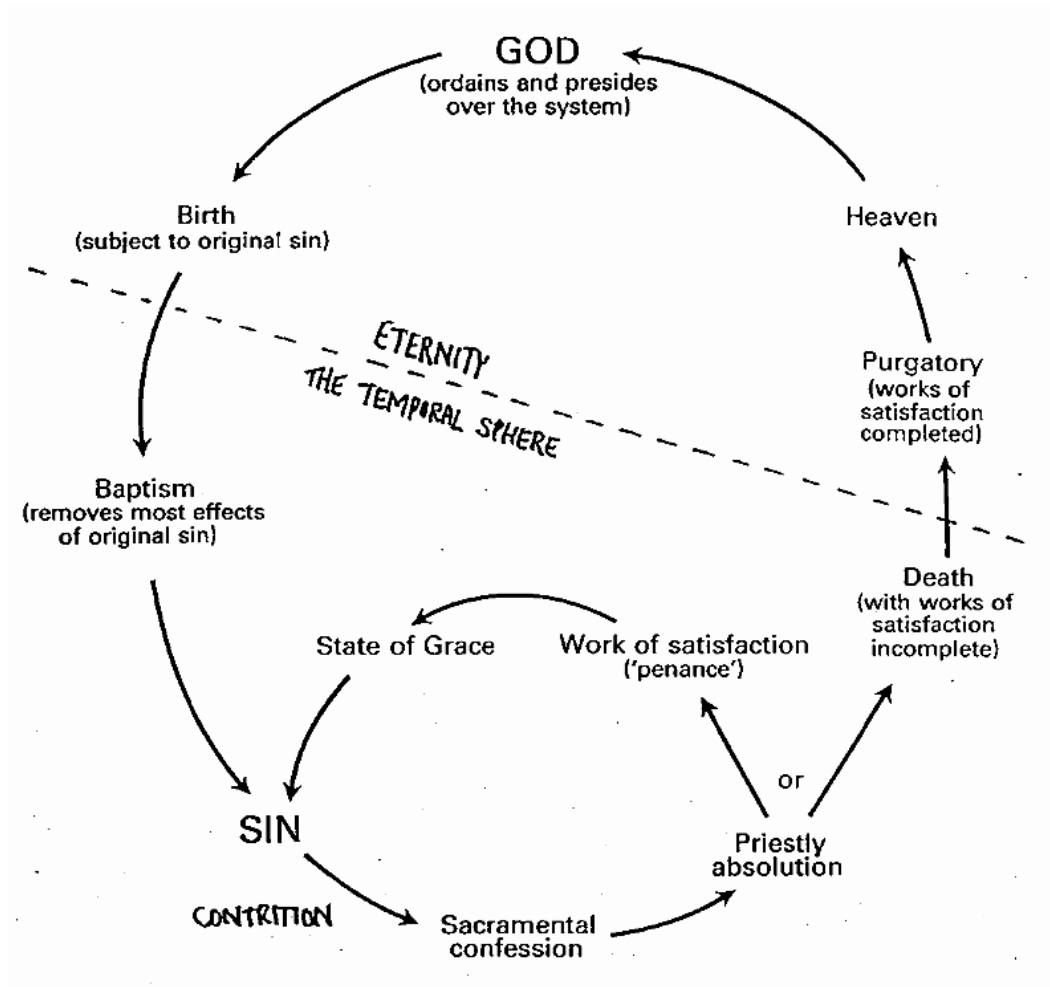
GOD
(ordains and presides over the system)

Birth
(subject to original sin)

Heaven

ETERNITY

THE TEMPORAL SPHERE

Purgatory
(works of satisfaction completed)

Baptism
(removes most effects of original sin)

Death
(with works of satisfaction incomplete)

State of Grace

Work of satisfaction
('penance')

or

SIN

Priestly absolution

CONTRITION

Sacramental confession